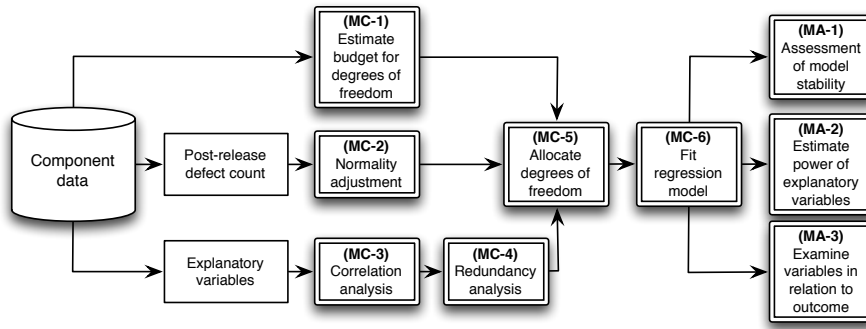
(MC-1)
Estimate budget for degrees of freedom

Component data

Post-release defect count

(MC-2)
Normality adjustment

Explanatory variables

(MC-3)
Correlation analysis

(MC-4)
Redundancy analysis

(MC-5)
Allocate degrees of freedom

(MC-6)
Fit regression model

(MA-1)
Assessment of model stability

(MA-2)
Estimate power of explanatory variables

(MA-3)
Examine variables in relation to outcome